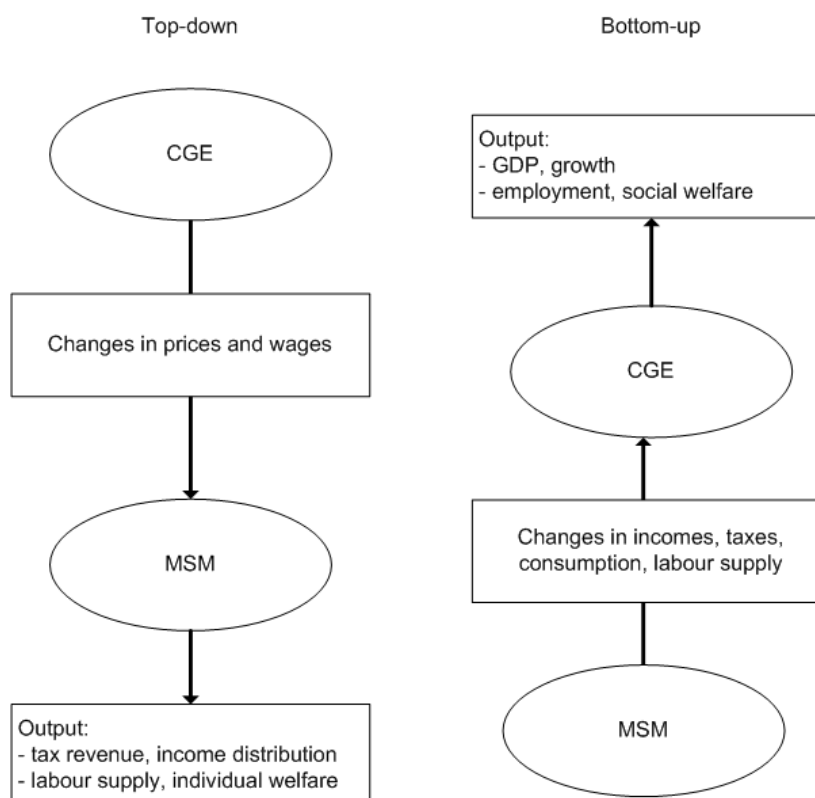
Top-down

CGE

Changes in prices and wages

MSM

Output:
- tax revenue, income distribution
- labour supply, individual welfare

Bottom-up

Output:
- GDP, growth
- employment, social welfare

CGE

Changes in incomes, taxes, consumption, labour supply

MSM